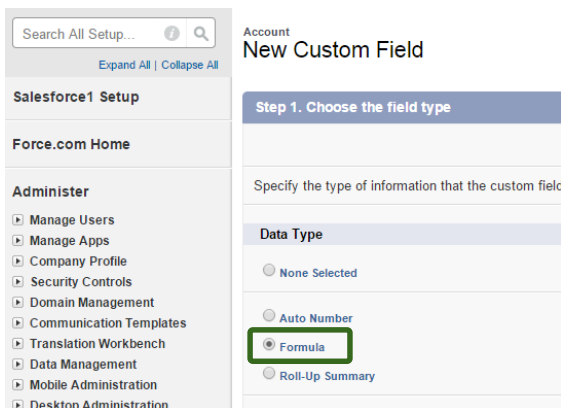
Search All Setup...

Expand All | Collapse All

Salesforce1 Setup

Force.com Home

Administer

Manage Users
Manage Apps
Company Profile
Security Controls
Domain Management
Communication Templates
Translation Workbench
Data Management
Mobile Administration
Desktop Administration

Account
New Custom Field

Step 1. Choose the field type

Specify the type of information that the custom field

Data Type

None Selected

Auto Number

Formula

Roll-Up Summary